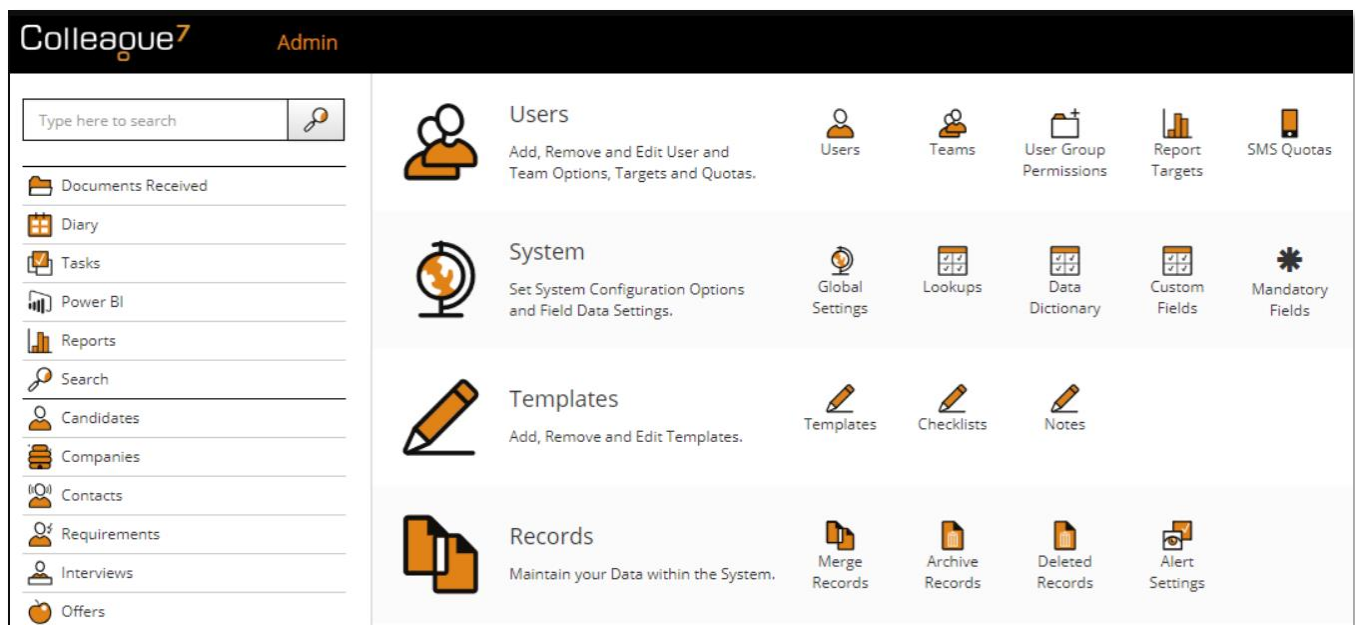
Colleague7 Admin

Type here to search

Documents Received
Diary
Tasks
Power BI
Reports
Search
Candidates
Companies
Contacts
Requirements
Interviews
Offers

Users
Add, Remove and Edit User and Team Options, Targets and Quotas.
Users
Teams
User Group Permissions
Report Targets
SMS Quotas

System
Set System Configuration Options and Field Data Settings.
Global Settings
Lookups
Data Dictionary
Custom Fields
Mandatory Fields

Templates
Add, Remove and Edit Templates.
Templates
Checklists
Notes

Records
Maintain your Data within the System.
Merge Records
Archive Records
Deleted Records
Alert Settings